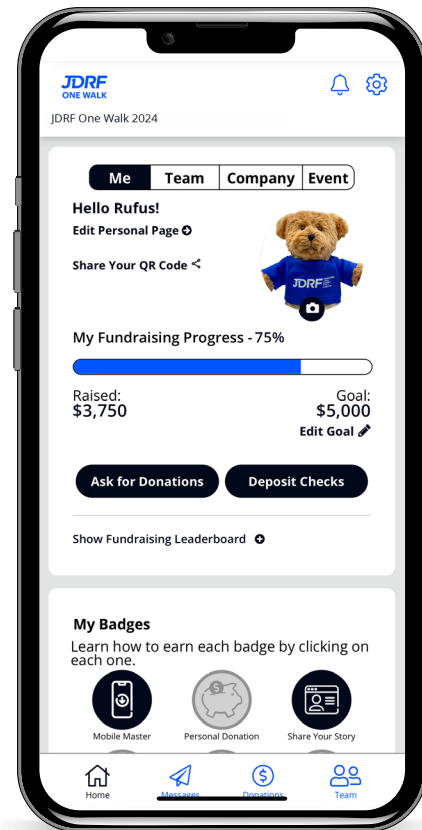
JDRF ONE WALK

JDRF One Walk 2024

Me | Team | Company | Event

Hello Rufus!

Edit Personal Page

Share Your QR Code

JDRF

My Fundraising Progress - 75%

Raised:
$3,750

Goal:
$5,000

Edit Goal

Ask for Donations

Deposit Checks

Show Fundraising Leaderboard

My Badges

Learn how to earn each badge by clicking on each one.

Mobile Master

Personal Donation

Share Your Story

Home

Messages

Donations

Team